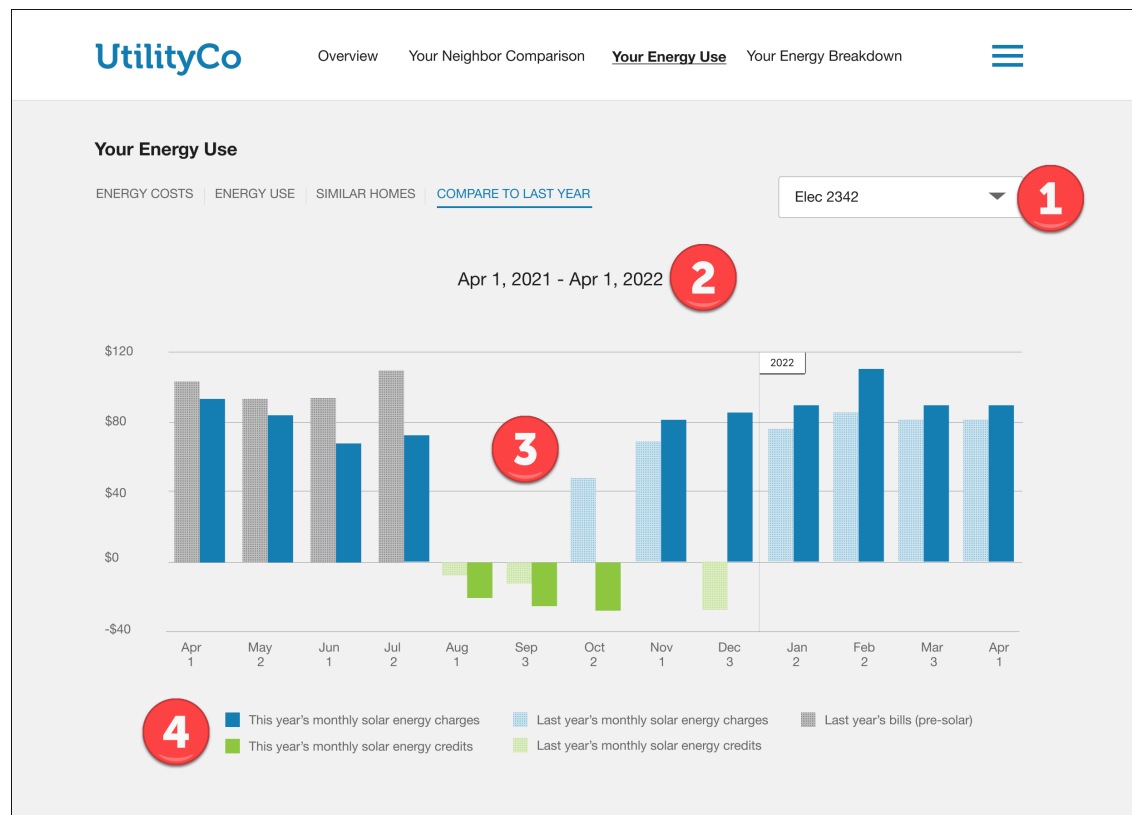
UtilityCo

Overview Your Neighbor Comparison Your Energy Use Your Energy Breakdown

Your Energy Use

ENERGY COSTS ENERGY USE SIMILAR HOMES COMPARE TO LAST YEAR

Elec 2342

1

Apr 1, 2021 - Apr 1, 2022

2

$120
$80
$40
$0
-$40

2022

3

Apr 1 May 2 Jun 1 Jul 2 Aug 1 Sep 3 Oct 2 Nov 1 Dec 3 Jan 2 Feb 2 Mar 3 Apr 1

4

This year's monthly solar energy charges
This year's monthly solar energy credits
Last year's monthly solar energy charges
Last year's monthly solar energy credits
Last year's bills (pre-solar)